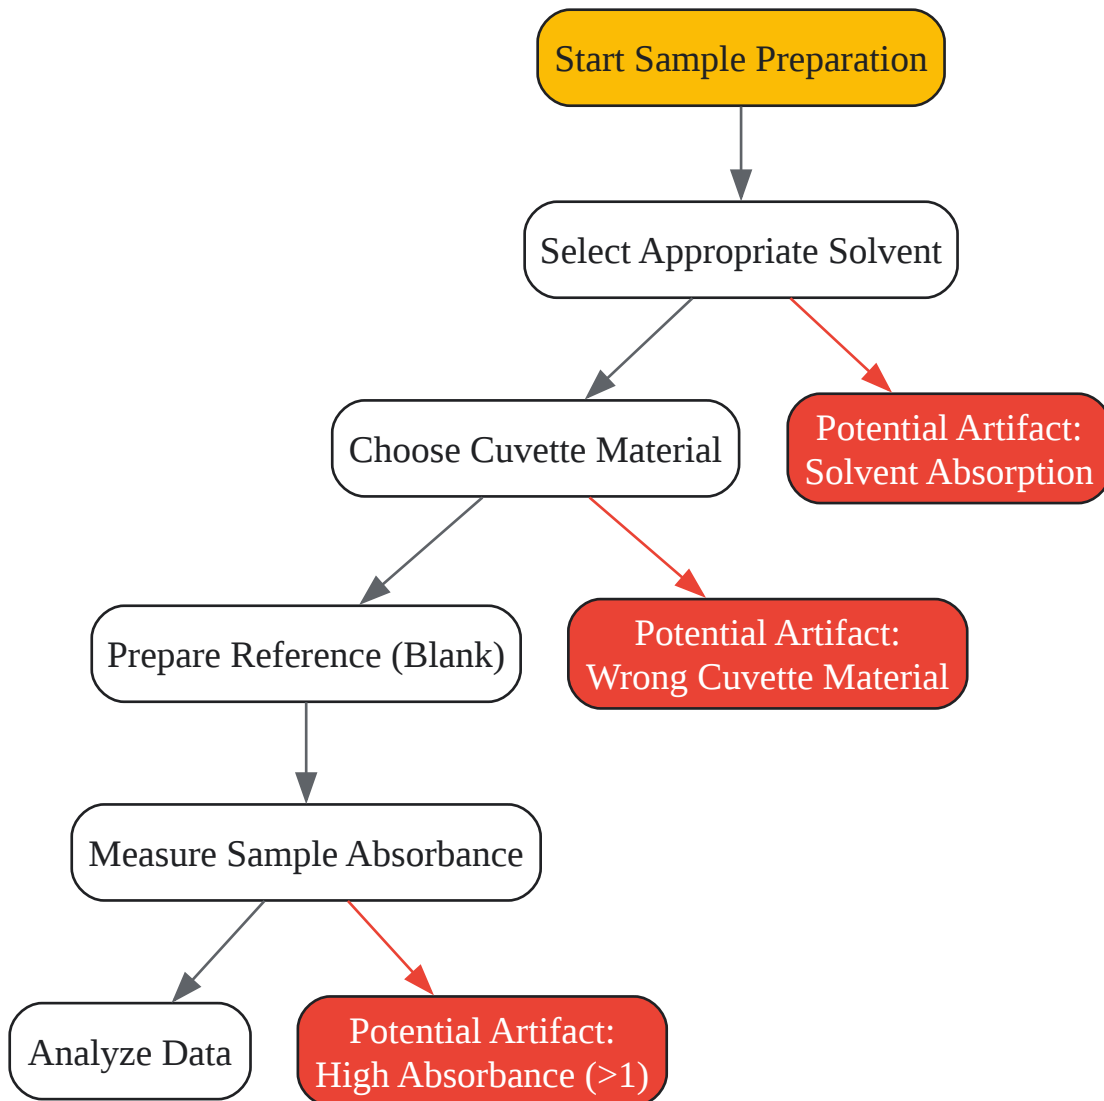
Start Sample Preparation

Select Appropriate Solvent

Choose Cuvette Material

Potential Artifact: Solvent Absorption

Prepare Reference (Blank)

Potential Artifact: Wrong Cuvette Material

Measure Sample Absorbance

Analyze Data

Potential Artifact: High Absorbance (>1)